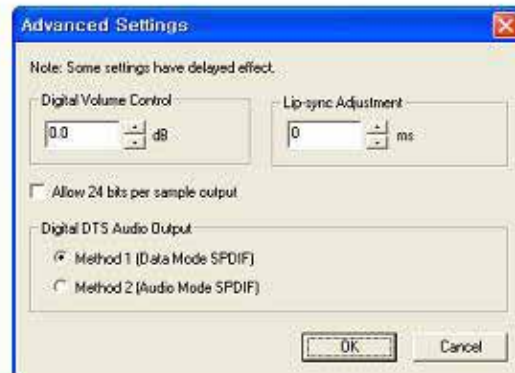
Advanced Settings

Note: Some settings have delayed effect.

Digital Volume Control

0.0 dB

Lip-sync Adjustment

0 ms

Allow 24 bits per sample output

Digital DTS Audio Output

Method 1 (Data Mode SPDIF)

Method 2 (Audio Mode SPDIF)

OK

Cancel